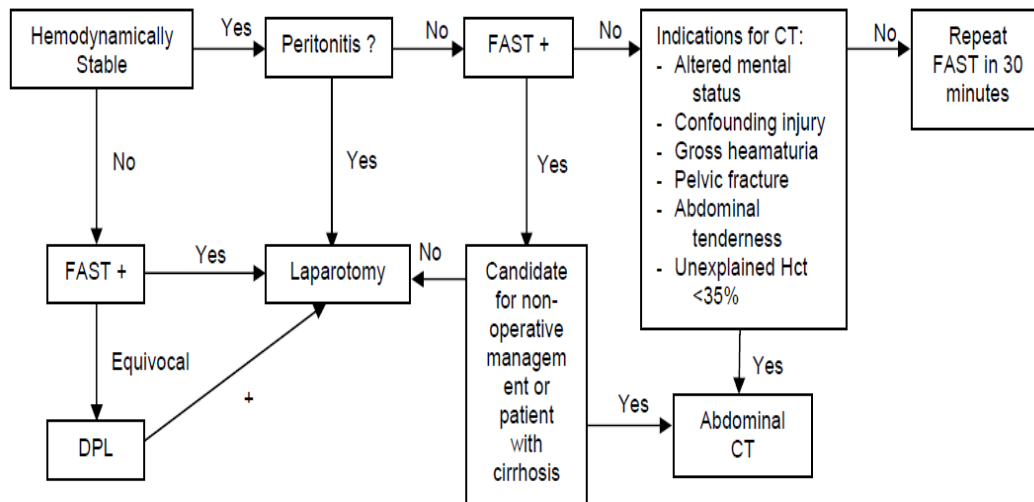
Hemodynamically Stable

Yes

Peritonitis ?

No

FAST +

No

Indications for CT:
- Altered mental status
- Confounding injury
- Gross heamaturia
- Pelvic fracture
- Abdominal tenderness
- Unexplained Hct <35%

No

Repeat FAST in 30 minutes

No

Yes

Yes

FAST +

Yes

Laparotomy

No

Candidate for non-operative management or patient with cirrhosis

Yes

Equivocal

+

DPL

Yes

Abdominal CT